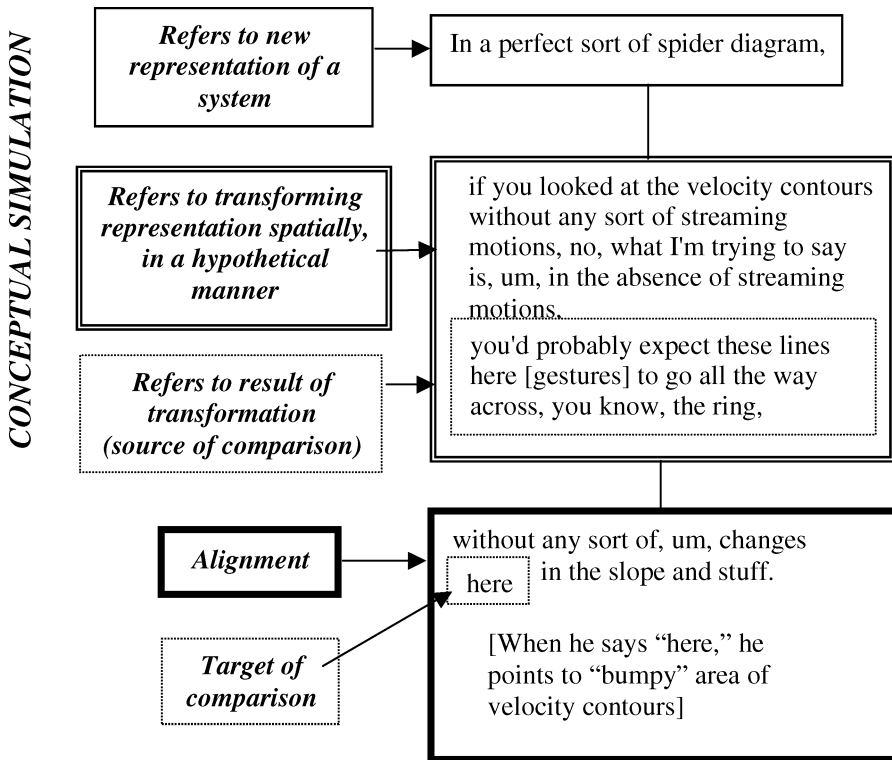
CONCEPTUAL SIMULATION

Refers to new representation of a system

In a perfect sort of spider diagram,

Refers to transforming representation spatially, in a hypothetical manner

if you looked at the velocity contours without any sort of streaming motions, no, what I'm trying to say is, um, in the absence of streaming motions,

Refers to result of transformation (source of comparison)

you'd probably expect these lines here [gestures] to go all the way across, you know, the ring,

Alignment

without any sort of, um, changes here in the slope and stuff.

Target of comparison

[When he says "here," he points to "bumpy" area of velocity contours]